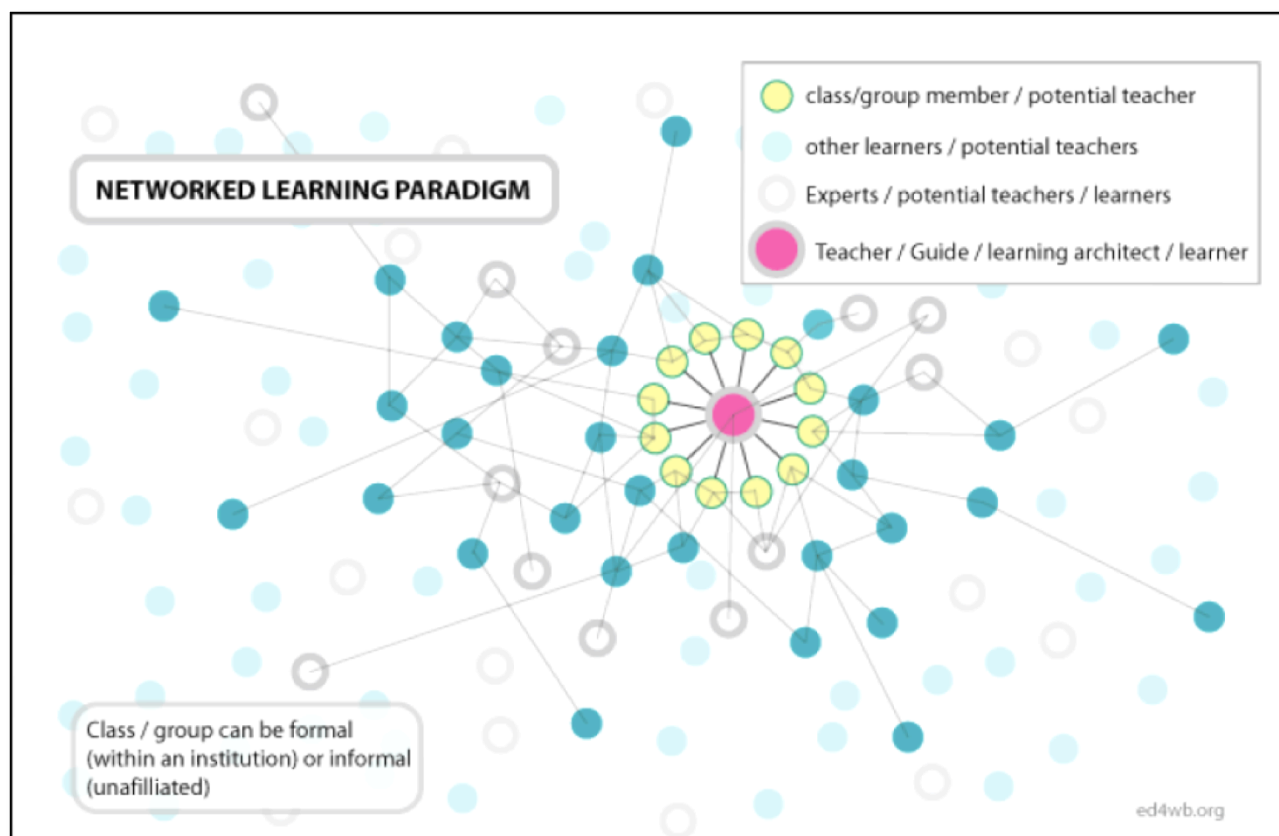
NETWORKED LEARNING PARADIGM

class/group member / potential teacher
other learners / potential teachers
Experts / potential teachers / learners
Teacher / Guide / learning architect / learner

Class / group can be formal (within an institution) or informal (unaffiliated)

ed4wb.org